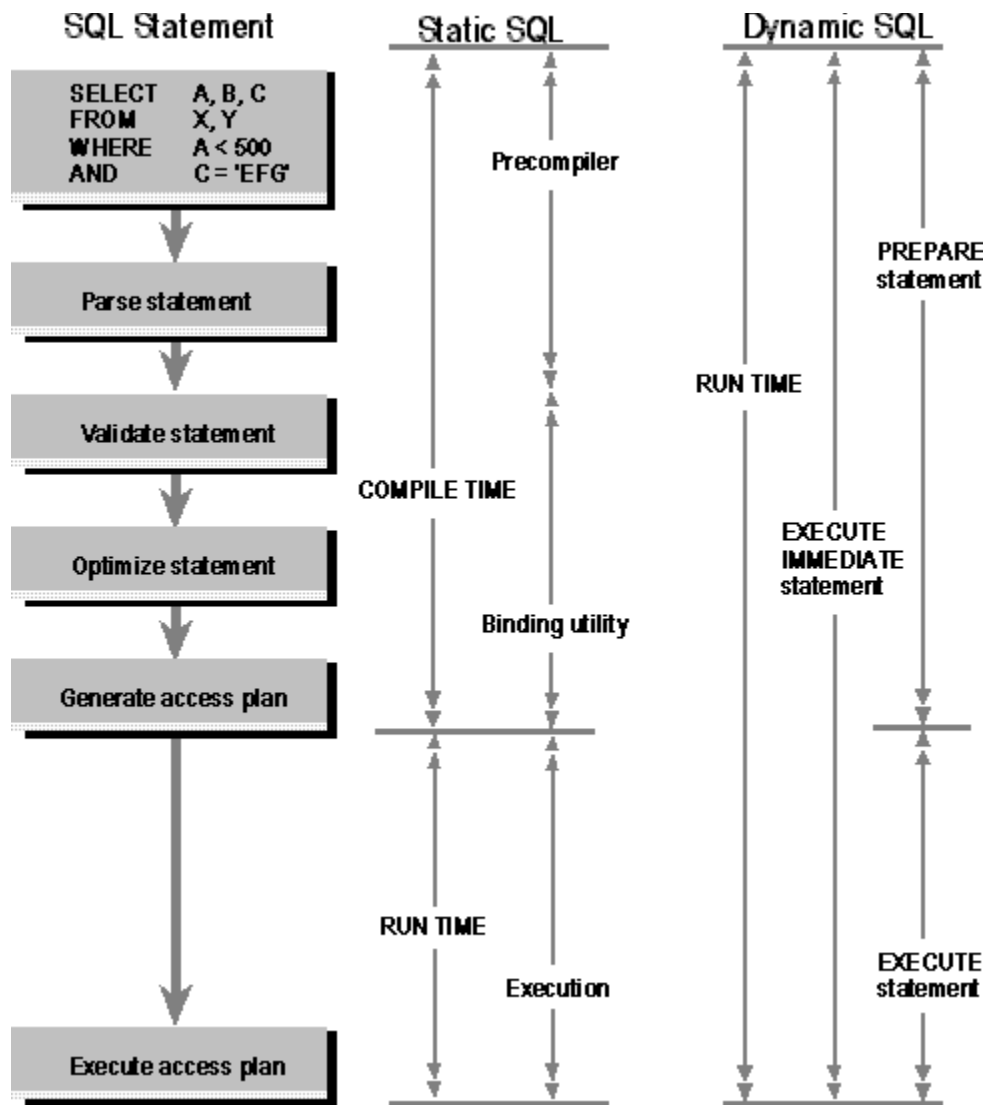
SQL Statement

Static SQL

Dynamic SQL

SELECT A, B, C
FROM X, Y
WHERE A < 500
AND C = 'EFG'

Precompiler

PREPARE statement

Parse statement

RUN TIME

Validate statement

COMPILE TIME

EXECUTE IMMEDIATE statement

Optimize statement

Binding utility

Generate access plan

RUN TIME

EXECUTE statement

Execution

Execute access plan